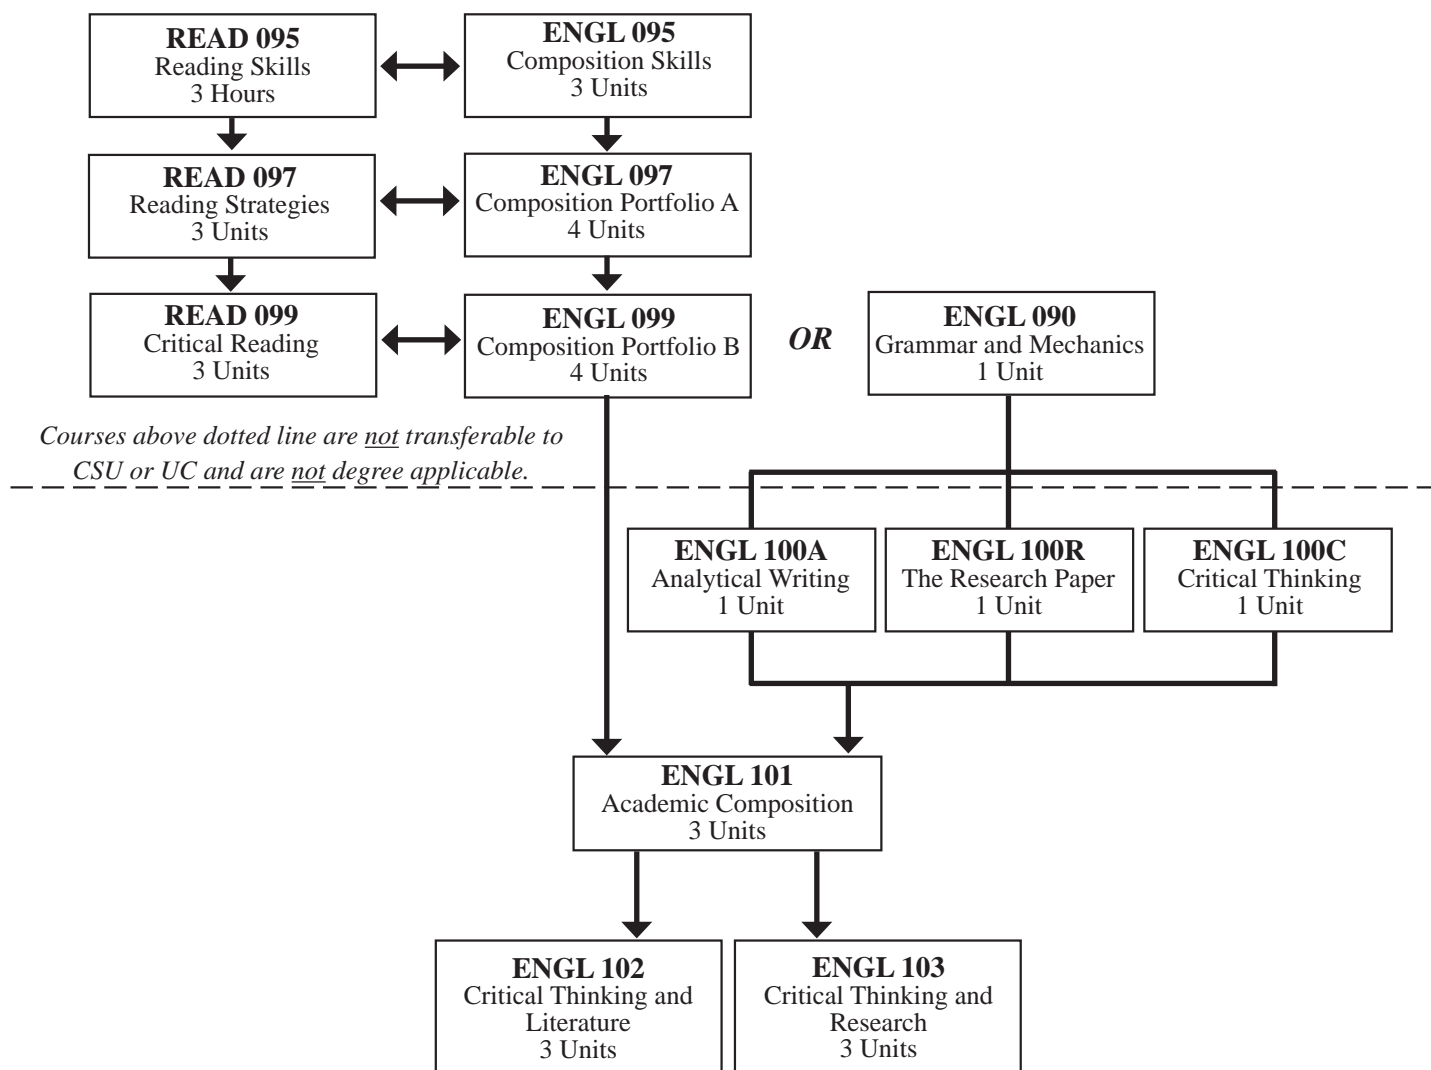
READ 095
Reading Skills
3 Hours

ENGL 095
Composition Skills
3 Units

READ 097
Reading Strategies
3 Units

ENGL 097
Composition Portfolio A
4 Units

READ 099
Critical Reading
3 Units

ENGL 099
Composition Portfolio B
4 Units

OR

ENGL 090
Grammar and Mechanics
1 Unit

Courses above dotted line are not transferable to CSU or UC and are not degree applicable.

ENGL 100A
Analytical Writing
1 Unit

ENGL 100R
The Research Paper
1 Unit

ENGL 100C
Critical Thinking
1 Unit

ENGL 101
Academic Composition
3 Units

ENGL 102
Critical Thinking and Literature
3 Units

ENGL 103
Critical Thinking and Research
3 Units